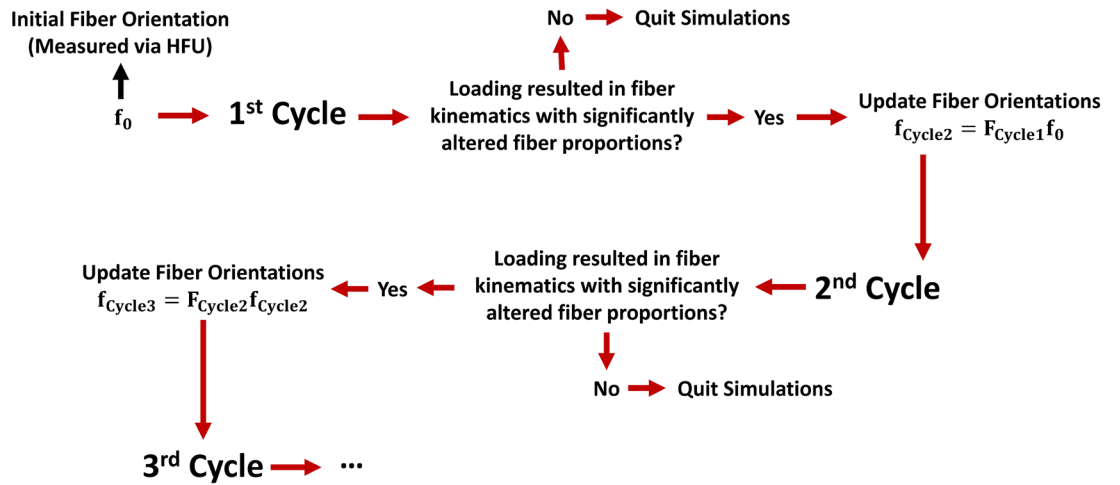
No Quit Simulations

Initial Fiber Orientation (Measured via HFU)

$\mathbf{f_0}$

1$^{st}$ Cycle

Loading resulted in fiber kinematics with significantly altered fiber proportions?

Yes

Update Fiber Orientations $\mathbf{f_{Cycle2} = F_{Cycle1} f_0}$

Loading resulted in fiber kinematics with significantly altered fiber proportions?

2$^{nd}$ Cycle

Update Fiber Orientations $\mathbf{f_{Cycle3} = F_{Cycle2} f_{Cycle2}}$

Yes

No Quit Simulations

3$^{rd}$ Cycle ...